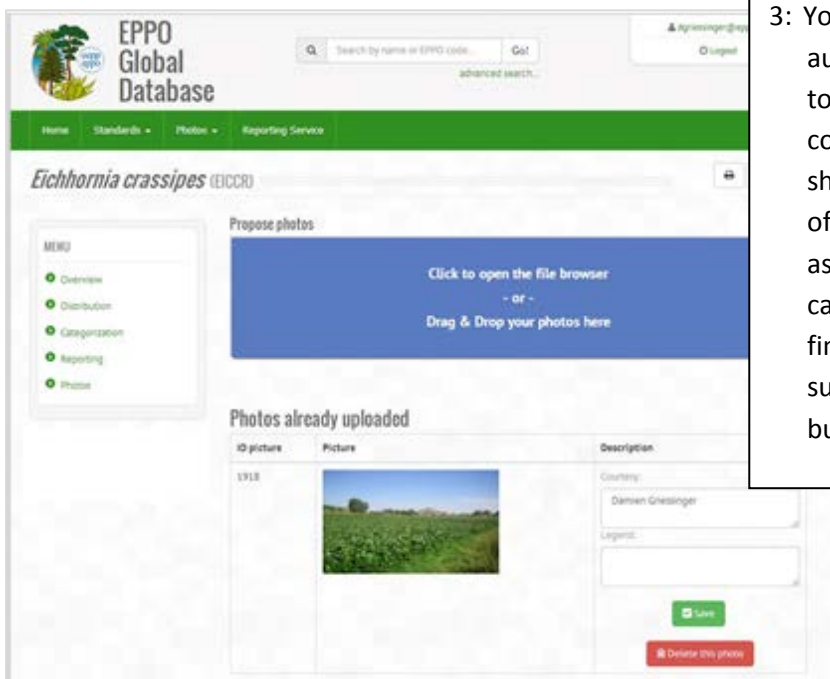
EPPO Global Database

Search by name or EPPO code... Go!

advanced search...

dgriessinger@epp

Logout

Home Standards Photos Reporting Service

Eichhornia crassipes (EICCR)

MENU

Overview

Distribution

Categorization

Reporting

Photos

Propose photos

Click to open the file browser
- or -
Drag & Drop your photos here

Photos already uploaded

| ID picture | Picture | Description |
|---|---|---|
| 1918 | | Courtesy: Damien Griessinger Legend: Save Delete this photo |

3: Yo
au
to
co
sh
of
as
ca
fi
su
bu